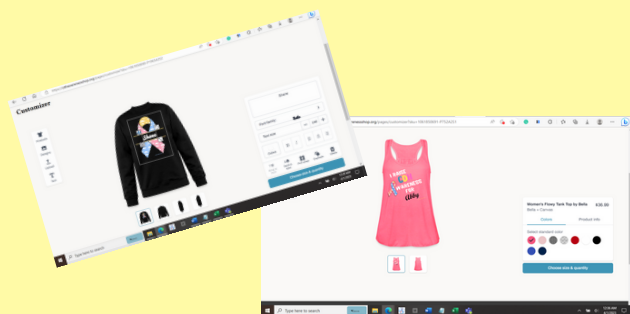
Customizer

Choose size & quantity

Type here to search

I RAISE AWARENESS FOR Why

Women's Flowy Tank Top by Bella
Bella + Canvas
€30.00

Colors
Product info

Choose size & quantity

Type here to search